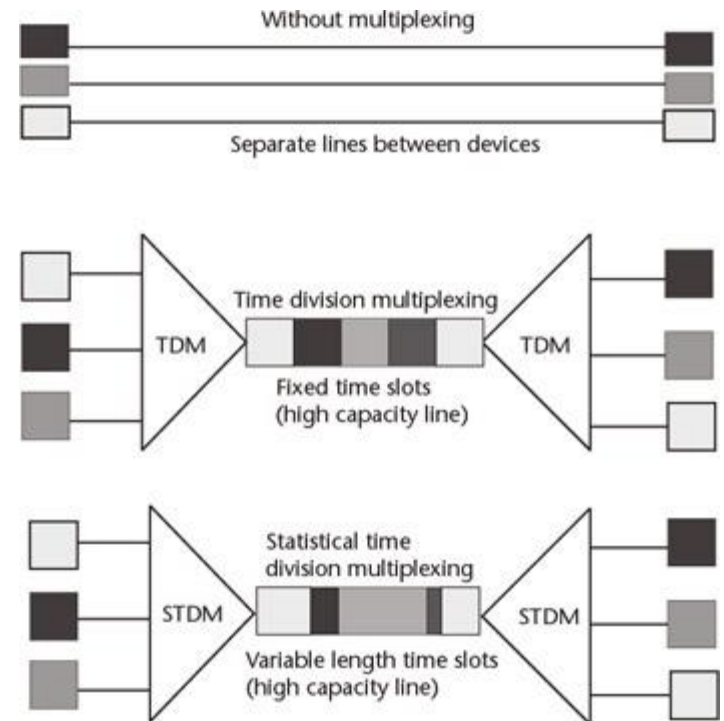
Without multiplexing

Separate lines between devices

TDM

Time division multiplexing

Fixed time slots
(high capacity line)

TDM

STDM

Statistical time
division multiplexing

Variable length time slots
(high capacity line)

STDM